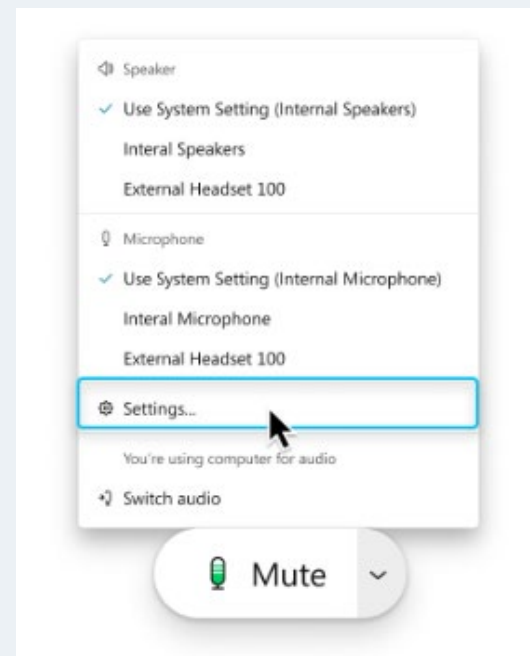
Speaker

✓ Use System Setting (Internal Speakers)

Interal Speakers

External Headset 100

Microphone

✓ Use System Setting (Internal Microphone)

Interal Microphone

External Headset 100

Settings...

You're using computer for audio

Switch audio

Mute